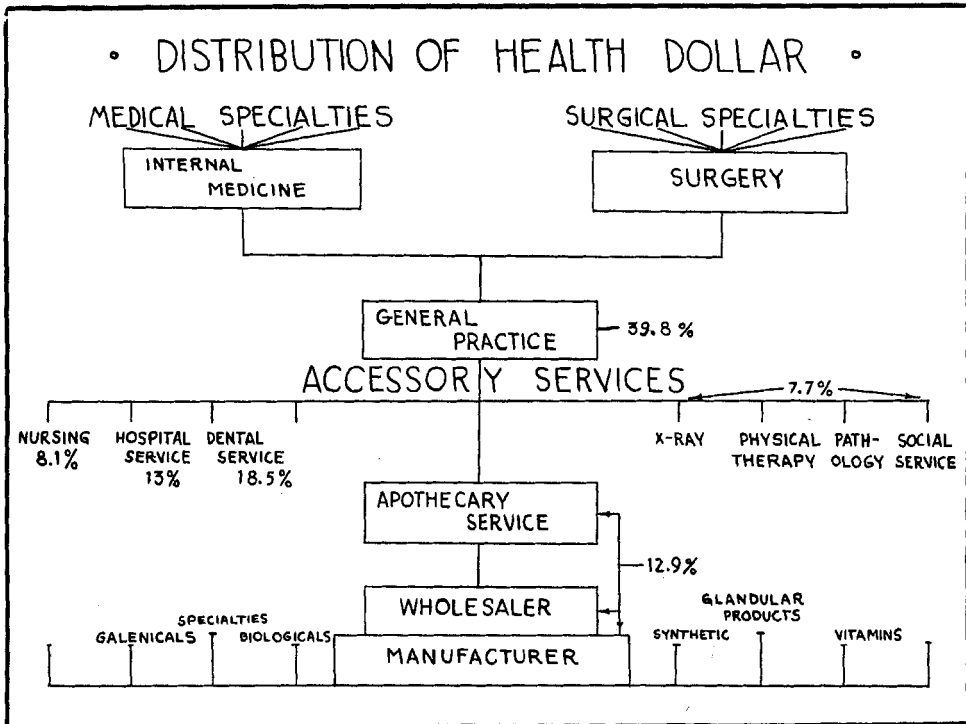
DISTRIBUTION OF HEALTH DOLLAR

MEDICAL SPECIALTIES

SURGICAL SPECIALTIES

INTERNAL MEDICINE

SURGERY

GENERAL PRACTICE

39.8 %

ACCESSORY SERVICES

7.7%

NURSING 8.1%

HOSPITAL SERVICE 13%

DENTAL SERVICE 18.5%

X-RAY

PHYSICAL THERAPY

PATHOLOGY

SOCIAL SERVICE

APOTHECARY SERVICE

12.9%

WHOLESALER

MANUFACTURER

GALENICALS

SPECIALTIES

BIOLOGICALS

SYNTHETIC

GLANDULAR PRODUCTS

VITAMINS